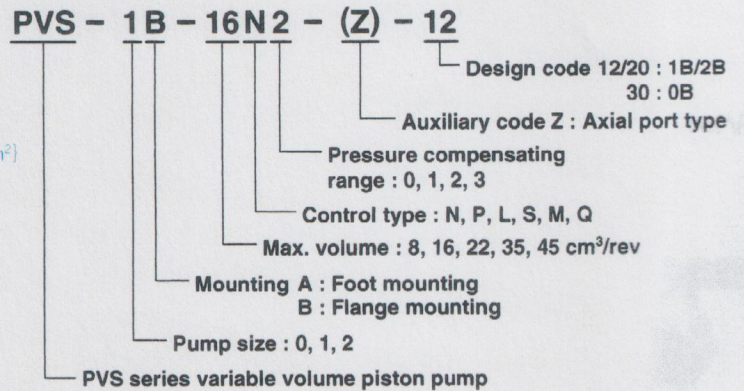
PVS - 1 B - 16 N 2 - (Z) - 12

Design code 12/20 : 1B/2B
30 : 0B

Auxiliary code Z : Axial port type

Pressure compensating range : 0, 1, 2, 3

Control type : N, P, L, S, M, Q

Max. volume : 8, 16, 22, 35, 45 cm$^3$/rev

Mounting A : Foot mounting
B : Flange mounting

Pump size : 0, 1, 2

PVS series variable volume piston pump